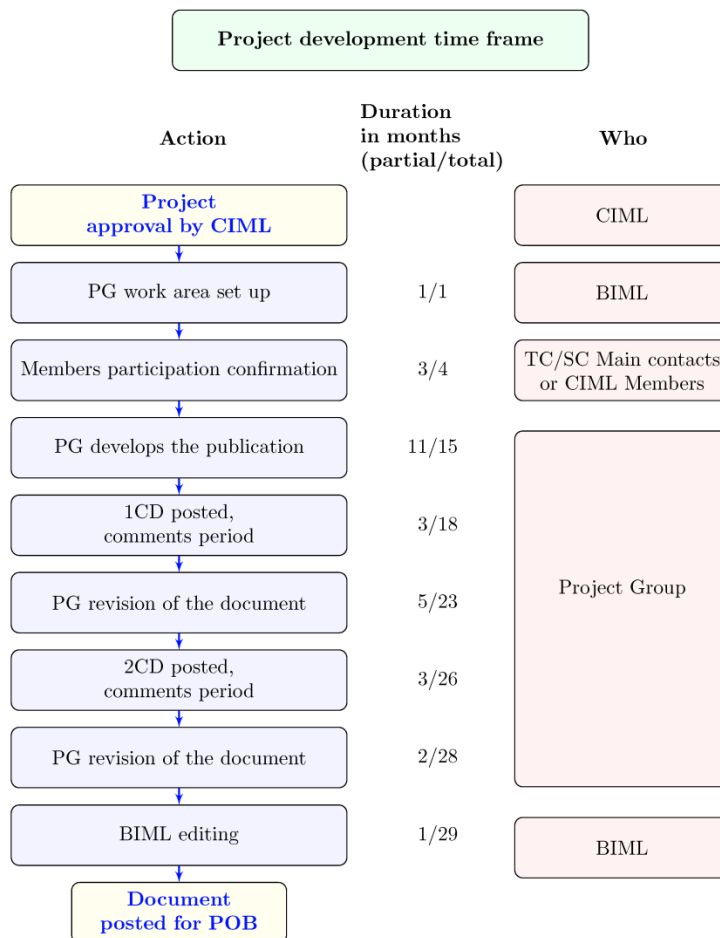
Project development time frame

| Action | Duration in months (partial/total) | Who |
|---|---|---|
| Project approval by CIML | | CIML |
| PG work area set up | 1/1 | BIML |
| Members participation confirmation | 3/4 | TC/SC Main contacts or CIML Members |
| PG develops the publication | 11/15 | Project Group |
| 1CD posted, comments period | 3/18 | Project Group |
| PG revision of the document | 5/23 | Project Group |
| 2CD posted, comments period | 3/26 | Project Group |
| PG revision of the document | 2/28 | Project Group |
| BIML editing | 1/29 | BIML |
| Document posted for POB | | |